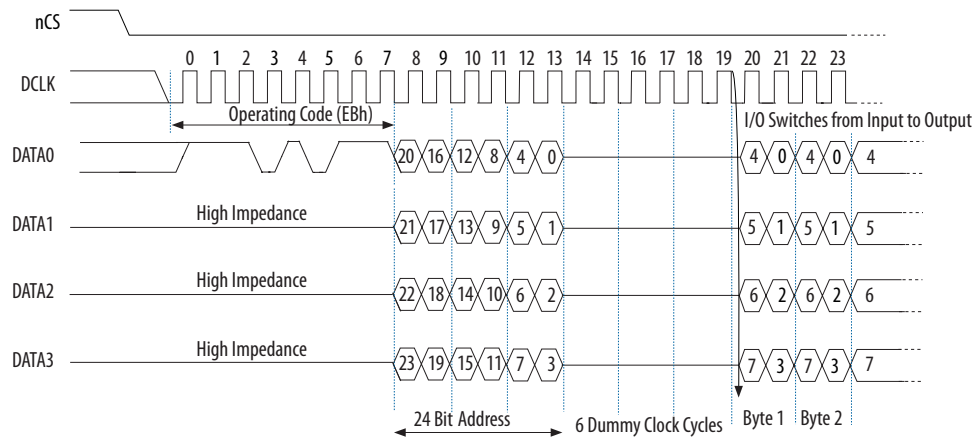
nCS

DCLK

0 1 2 3 4 5 6 7 8 9 10 11 12 13 14 15 16 17 18 19 20 21 22 23

Operating Code (EBh)

I/O Switches from Input to Output

DATA0

20 16 12 8 4 0

4 0 4 0 4

DATA1

High Impedance

21 17 13 9 5 1

5 1 5 1 5

DATA2

High Impedance

22 18 14 10 6 2

6 2 6 2 6

DATA3

High Impedance

23 19 15 11 7 3

7 3 7 3 7

24 Bit Address

6 Dummy Clock Cycles

Byte 1

Byte 2